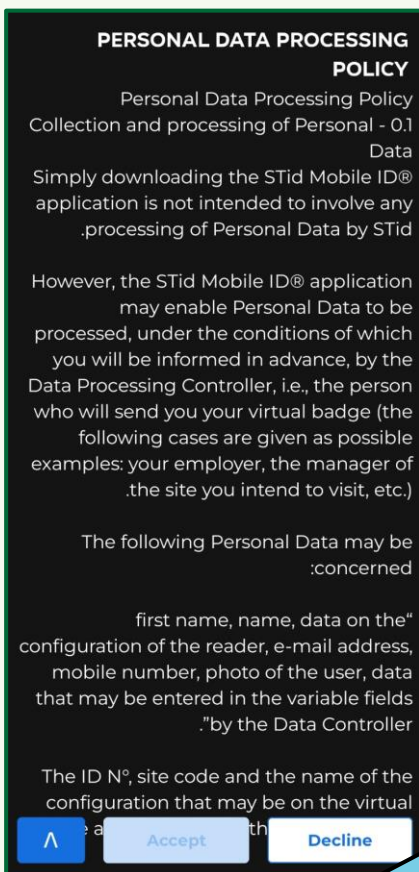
PERSONAL DATA PROCESSING POLICY

Personal Data Processing Policy
Collection and processing of Personal - 0.1 Data
Simply downloading the STid Mobile ID® application is not intended to involve any .processing of Personal Data by STid

However, the STid Mobile ID® application may enable Personal Data to be processed, under the conditions of which you will be informed in advance, by the Data Processing Controller, i.e., the person who will send you your virtual badge (the following cases are given as possible examples: your employer, the manager of .the site you intend to visit, etc.)

The following Personal Data may be :concerned

first name, name, data on the" configuration of the reader, e-mail address, mobile number, photo of the user, data that may be entered in the variable fields ."by the Data Controller

The ID N°, site code and the name of the configuration that may be on the virtual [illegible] a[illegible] th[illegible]

Λ

Accept

Decline